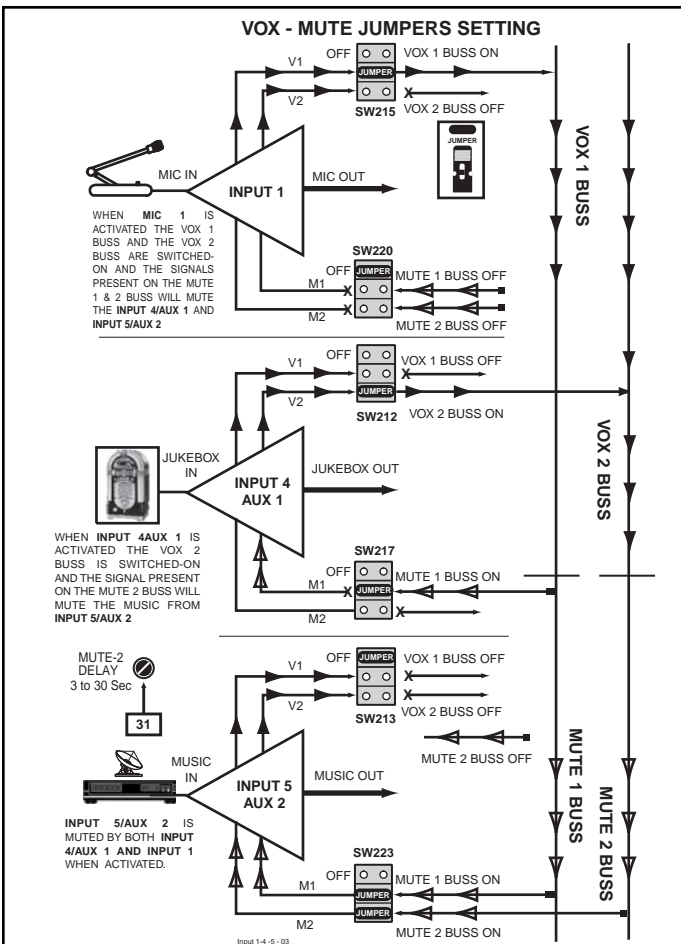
VOX - MUTE JUMPERS SETTING

V1
OFF
JUMPER
VOX 1 BUSS ON
V2
X
VOX 2 BUSS OFF
SW215

JUMPER

VOX 1 BUSS

MIC IN
INPUT 1
MIC OUT

WHEN MIC 1 IS ACTIVATED THE VOX 1 BUSS AND THE VOX 2 BUSS ARE SWITCHED-ON AND THE SIGNALS PRESENT ON THE MUTE 1 & 2 BUSS WILL MUTE THE INPUT 4/AUX 1 AND INPUT 5/AUX 2

SW220
OFF
JUMPER
MUTE 1 BUSS OFF
M1
X
M2
X
MUTE 2 BUSS OFF

V1
OFF
VOX 1 BUSS OFF
X
V2
JUMPER
VOX 2 BUSS ON
SW212

VOX 2 BUSS

JUKEBOX IN
INPUT 4 AUX 1
JUKEBOX OUT

WHEN INPUT 4AUX 1 IS ACTIVATED THE VOX 2 BUSS IS SWITCHED-ON AND THE SIGNAL PRESENT ON THE MUTE 2 BUSS WILL MUTE THE MUSIC FROM INPUT 5/AUX 2

SW217
OFF
MUTE 1 BUSS ON
M1
X
JUMPER
X
M2

MUTE-2 DELAY
3 to 30 Sec
31

V1
OFF
JUMPER
VOX 1 BUSS OFF
X
V2
X
SW213
VOX 2 BUSS OFF

MUTE 2 BUSS OFF

MUSIC IN
INPUT 5 AUX 2
MUSIC OUT

MUTE 1 BUSS

MUTE 2 BUSS

INPUT 5/AUX 2 IS MUTED BY BOTH INPUT 4/AUX 1 AND INPUT 1 WHEN ACTIVATED.

SW223
OFF
MUTE 1 BUSS ON
M1
JUMPER
JUMPER
M2
MUTE 2 BUSS ON

Input 1-4 -5 - 03